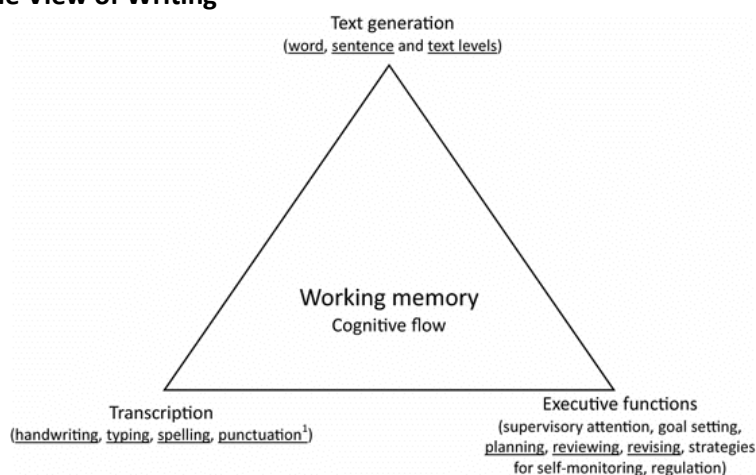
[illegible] View of Writing

Text generation
(word, sentence and text levels)

Working memory
Cognitive flow

Transcription
(handwriting, typing, spelling, punctuation$^1$)

Executive functions
(supervisory attention, goal setting, planning, reviewing, revising, strategies for self-monitoring, regulation)